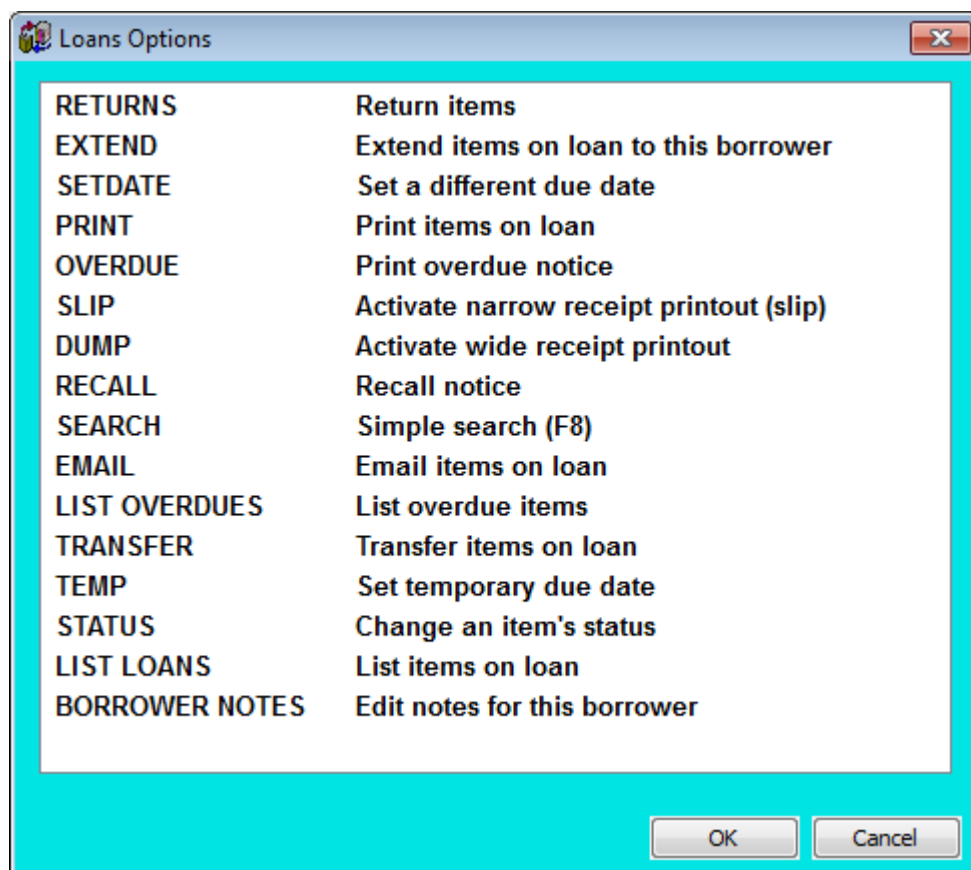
Loans Options

| | |
|---|---|
| RETURNS | Return items |
| EXTEND | Extend items on loan to this borrower |
| SETDATE | Set a different due date |
| PRINT | Print items on loan |
| OVERDUE | Print overdue notice |
| SLIP | Activate narrow receipt printout (slip) |
| DUMP | Activate wide receipt printout |
| RECALL | Recall notice |
| SEARCH | Simple search (F8) |
| EMAIL | Email items on loan |
| LIST OVERDUES | List overdue items |
| TRANSFER | Transfer items on loan |
| TEMP | Set temporary due date |
| STATUS | Change an item's status |
| LIST LOANS | List items on loan |
| BORROWER NOTES | Edit notes for this borrower |

OK Cancel